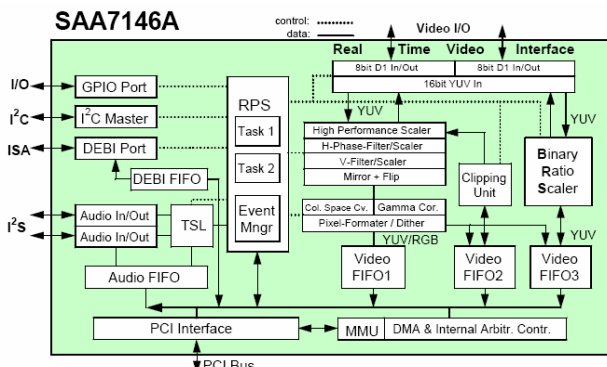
SAA7146A

control:
data:

Video I/O

Real Time Video Interface

8bit D1 In/Out

8bit D1 In/Out

16bit YUV In

I/O

GPIO Port

$I^2C$

$I^2C$ Master

ISA

DEBI Port

RPS

Task 1

Task 2

Event Mngr

DEBI FIFO

YUV

High Performance Scaler

H-Phase-Filter/Scaler

V-Filter/Scaler

Mirror + Flip

Col. Space Cv.

Gamma Cor.

Pixel-Formater / Dither

YUV/RGB

Clipping Unit

YUV

Binary Ratio Scaler

YUV

$I^2S$

Audio In/Out

Audio In/Out

TSL

Audio FIFO

Video FIFO1

Video FIFO2

Video FIFO3

PCI Interface

MMU

DMA & Internal Arbitr. Contr.

PCI Bus